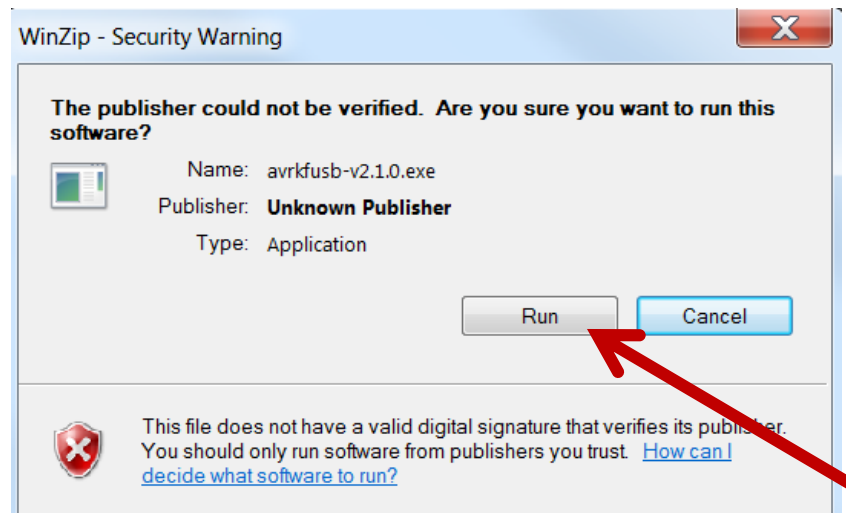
WinZip - Security Warning

The publisher could not be verified. Are you sure you want to run this software?

Name: avrkfusb-v2.1.0.exe
Publisher: Unknown Publisher
Type: Application

Run
Cancel

This file does not have a valid digital signature that verifies its publisher. You should only run software from publishers you trust. How can I decide what software to run?